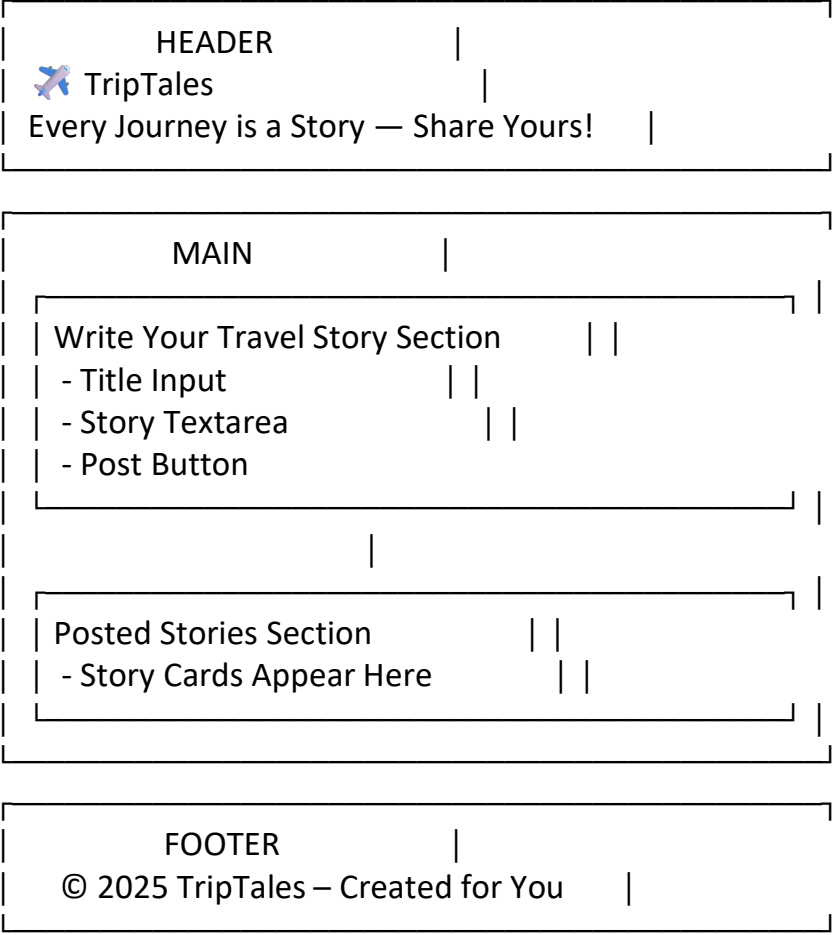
HEADER
✈️ TripTales
Every Journey is a Story — Share Yours!

MAIN

Write Your Travel Story Section
- Title Input
- Story Textarea
- Post Button

Posted Stories Section
- Story Cards Appear Here

FOOTER
© 2025 TripTales – Created for You